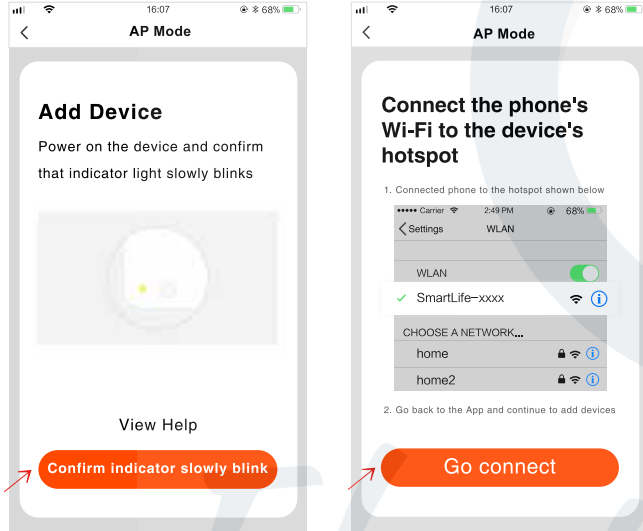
16:07 68%
AP Mode

Add Device

Power on the device and confirm that indicator light slowly blinks

View Help

Confirm indicator slowly blink

16:07 68%
AP Mode

Connect the phone's Wi-Fi to the device's hotspot

1. Connected phone to the hotspot shown below

●●●●● Carrier 2:49 PM 68%
Settings WLAN
WLAN
✓ SmartLife-xxxx
CHOOSE A NETWORK...
home
home2

2. Go back to the App and continue to add devices

Go connect